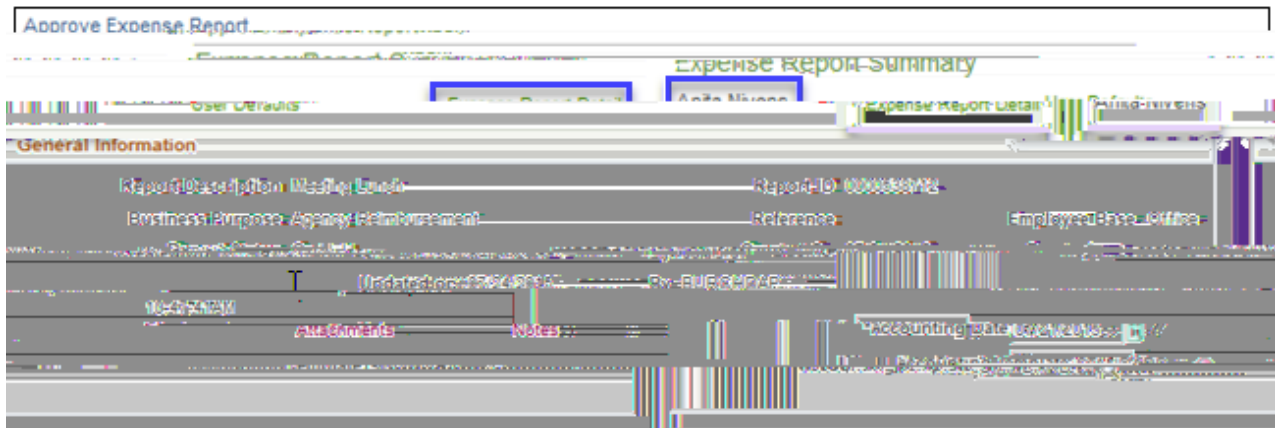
Approve Expense Report

Expense Report Summary

User Defaults

Expense Report Detail

Anita Nivens

Expense Report Detail

General Information

Report Description Meeting Lunch

Report ID 0000338712

Business Purpose Agency Reimbursement

Reference

Employee Base_Office

Updated on 05/24/2018 By BURSHPARK

10:07AM

Attachments

Notes

Accounting Date 05/24/2018